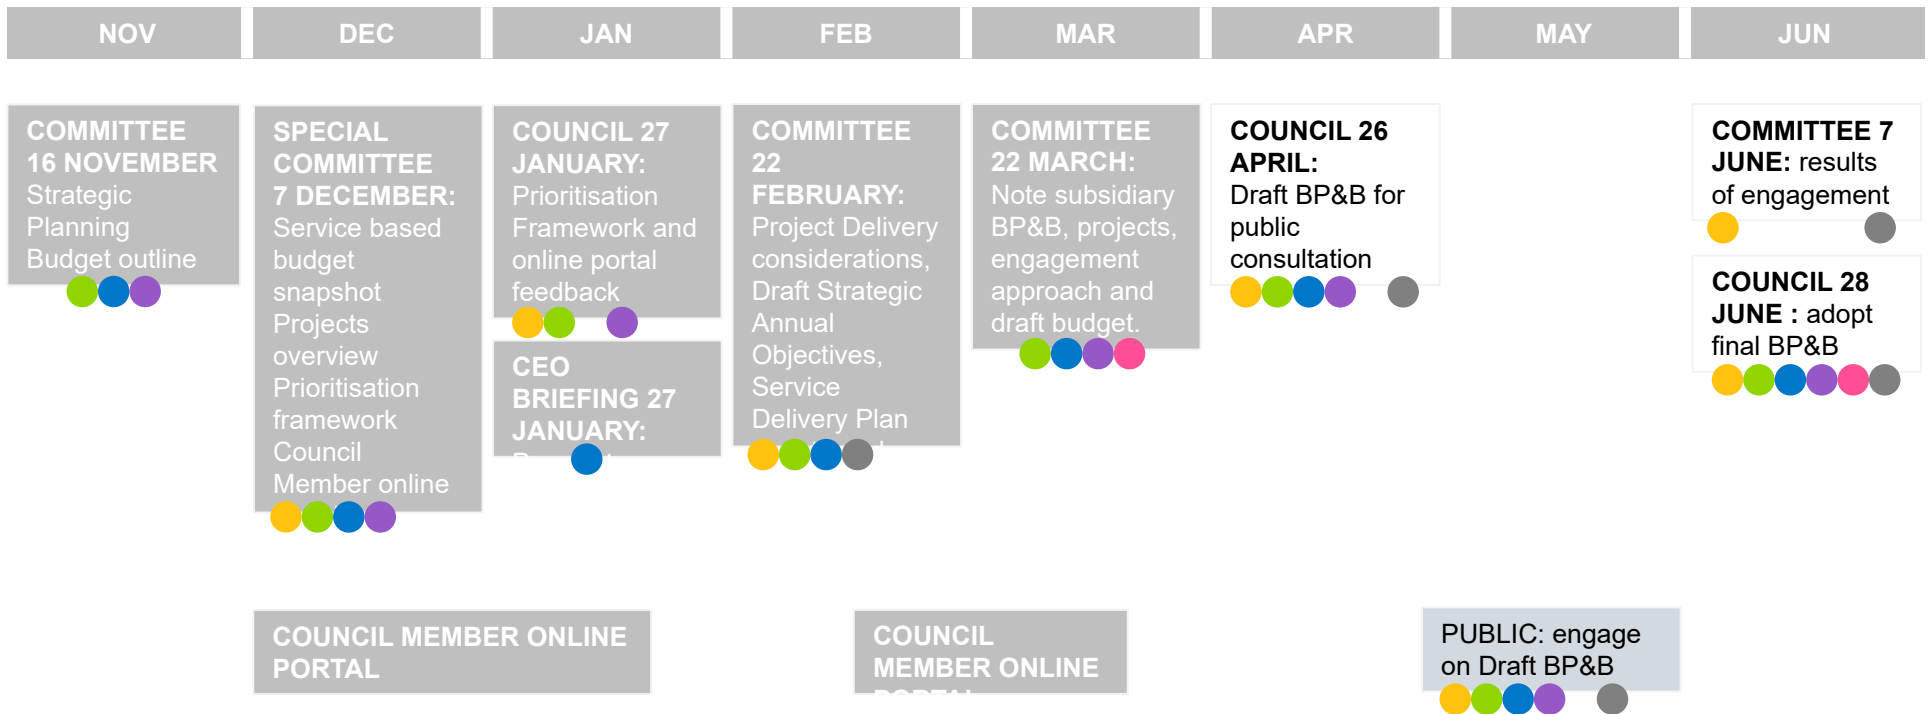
| NOV | DEC | JAN | FEB | MAR | APR | MAY | JUN |
|---|---|---|---|---|---|---|---|

COMMITTEE 16 NOVEMBER Strategic Planning Budget outline

SPECIAL COMMITTEE 7 DECEMBER: Service based budget snapshot Projects overview Prioritisation framework Council Member online

COUNCIL 27 JANUARY: Prioritisation Framework and online portal feedback

CEO BRIEFING 27 JANUARY: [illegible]

COMMITTEE 22 FEBRUARY: Project Delivery considerations, Draft Strategic Annual Objectives, Service Delivery Plan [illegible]

COMMITTEE 22 MARCH: Note subsidiary BP&B, projects, engagement approach and draft budget.

COUNCIL 26 APRIL: Draft BP&B for public consultation

COMMITTEE 7 JUNE: results of engagement

COUNCIL 28 JUNE : adopt final BP&B

COUNCIL MEMBER ONLINE PORTAL

COUNCIL MEMBER ONLINE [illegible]

PUBLIC: engage on Draft BP&B